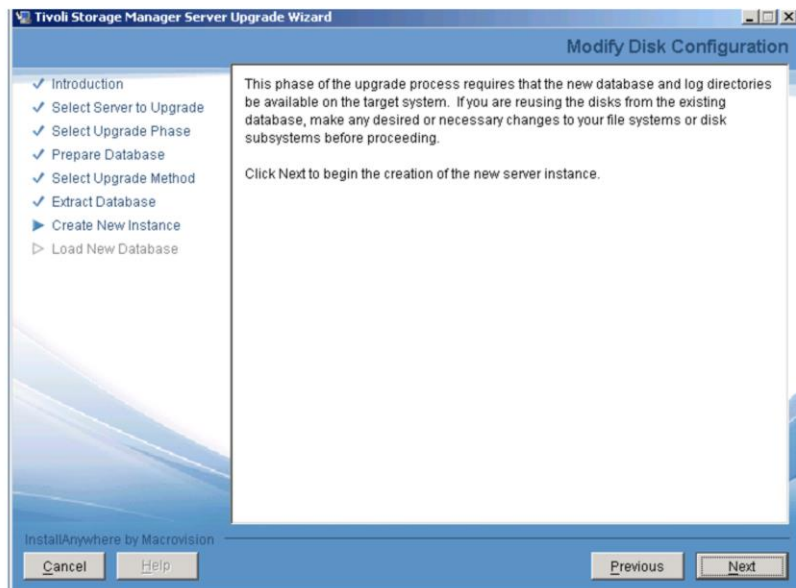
Tivoli Storage Manager Server Upgrade Wizard

Modify Disk Configuration

✓ Introduction
✓ Select Server to Upgrade
✓ Select Upgrade Phase
✓ Prepare Database
✓ Select Upgrade Method
✓ Extract Database
▶ Create New Instance
▷ Load New Database

This phase of the upgrade process requires that the new database and log directories be available on the target system. If you are reusing the disks from the existing database, make any desired or necessary changes to your file systems or disk subsystems before proceeding.

Click Next to begin the creation of the new server instance.

InstallAnywhere by Macrovision

Cancel
Help
Previous
Next